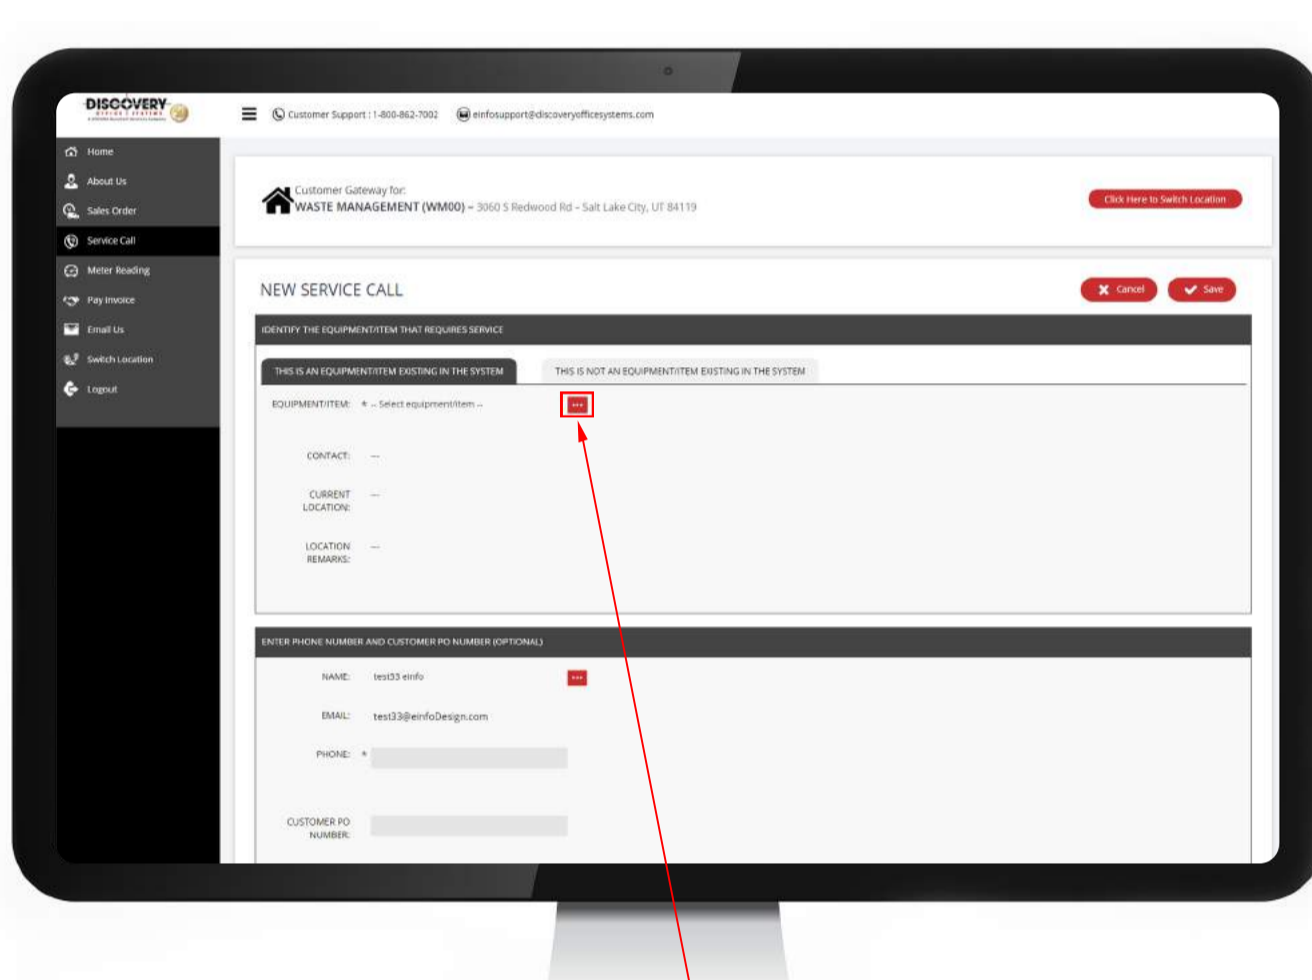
DISCOVERY

Customer Support : 1-800-862-7002

einfosupport@discoveryofficesystems.com

Home

About Us

Sales Order

Service Call

Meter Reading

Pay Invoice

Email Us

Switch Location

Logout

Customer Gateway for:
WASTE MANAGEMENT (WM00) – 3060 S Redwood Rd – Salt Lake City, UT 84119

Click Here to Switch Location

NEW SERVICE CALL

Cancel

Save

IDENTIFY THE EQUIPMENT/ITEM THAT REQUIRES SERVICE

THIS IS AN EQUIPMENT/ITEM EXISTING IN THE SYSTEM

THIS IS NOT AN EQUIPMENT/ITEM EXISTING IN THE SYSTEM

EQUIPMENT/ITEM: * -- Select equipment/item --

•••

CONTACT: ---

CURRENT LOCATION: ---

LOCATION REMARKS: ---

ENTER PHONE NUMBER AND CUSTOMER PO NUMBER (OPTIONAL)

NAME: test33 einfo

•••

EMAIL: test33@einfoDesign.com

PHONE: *

CUSTOMER PO NUMBER: